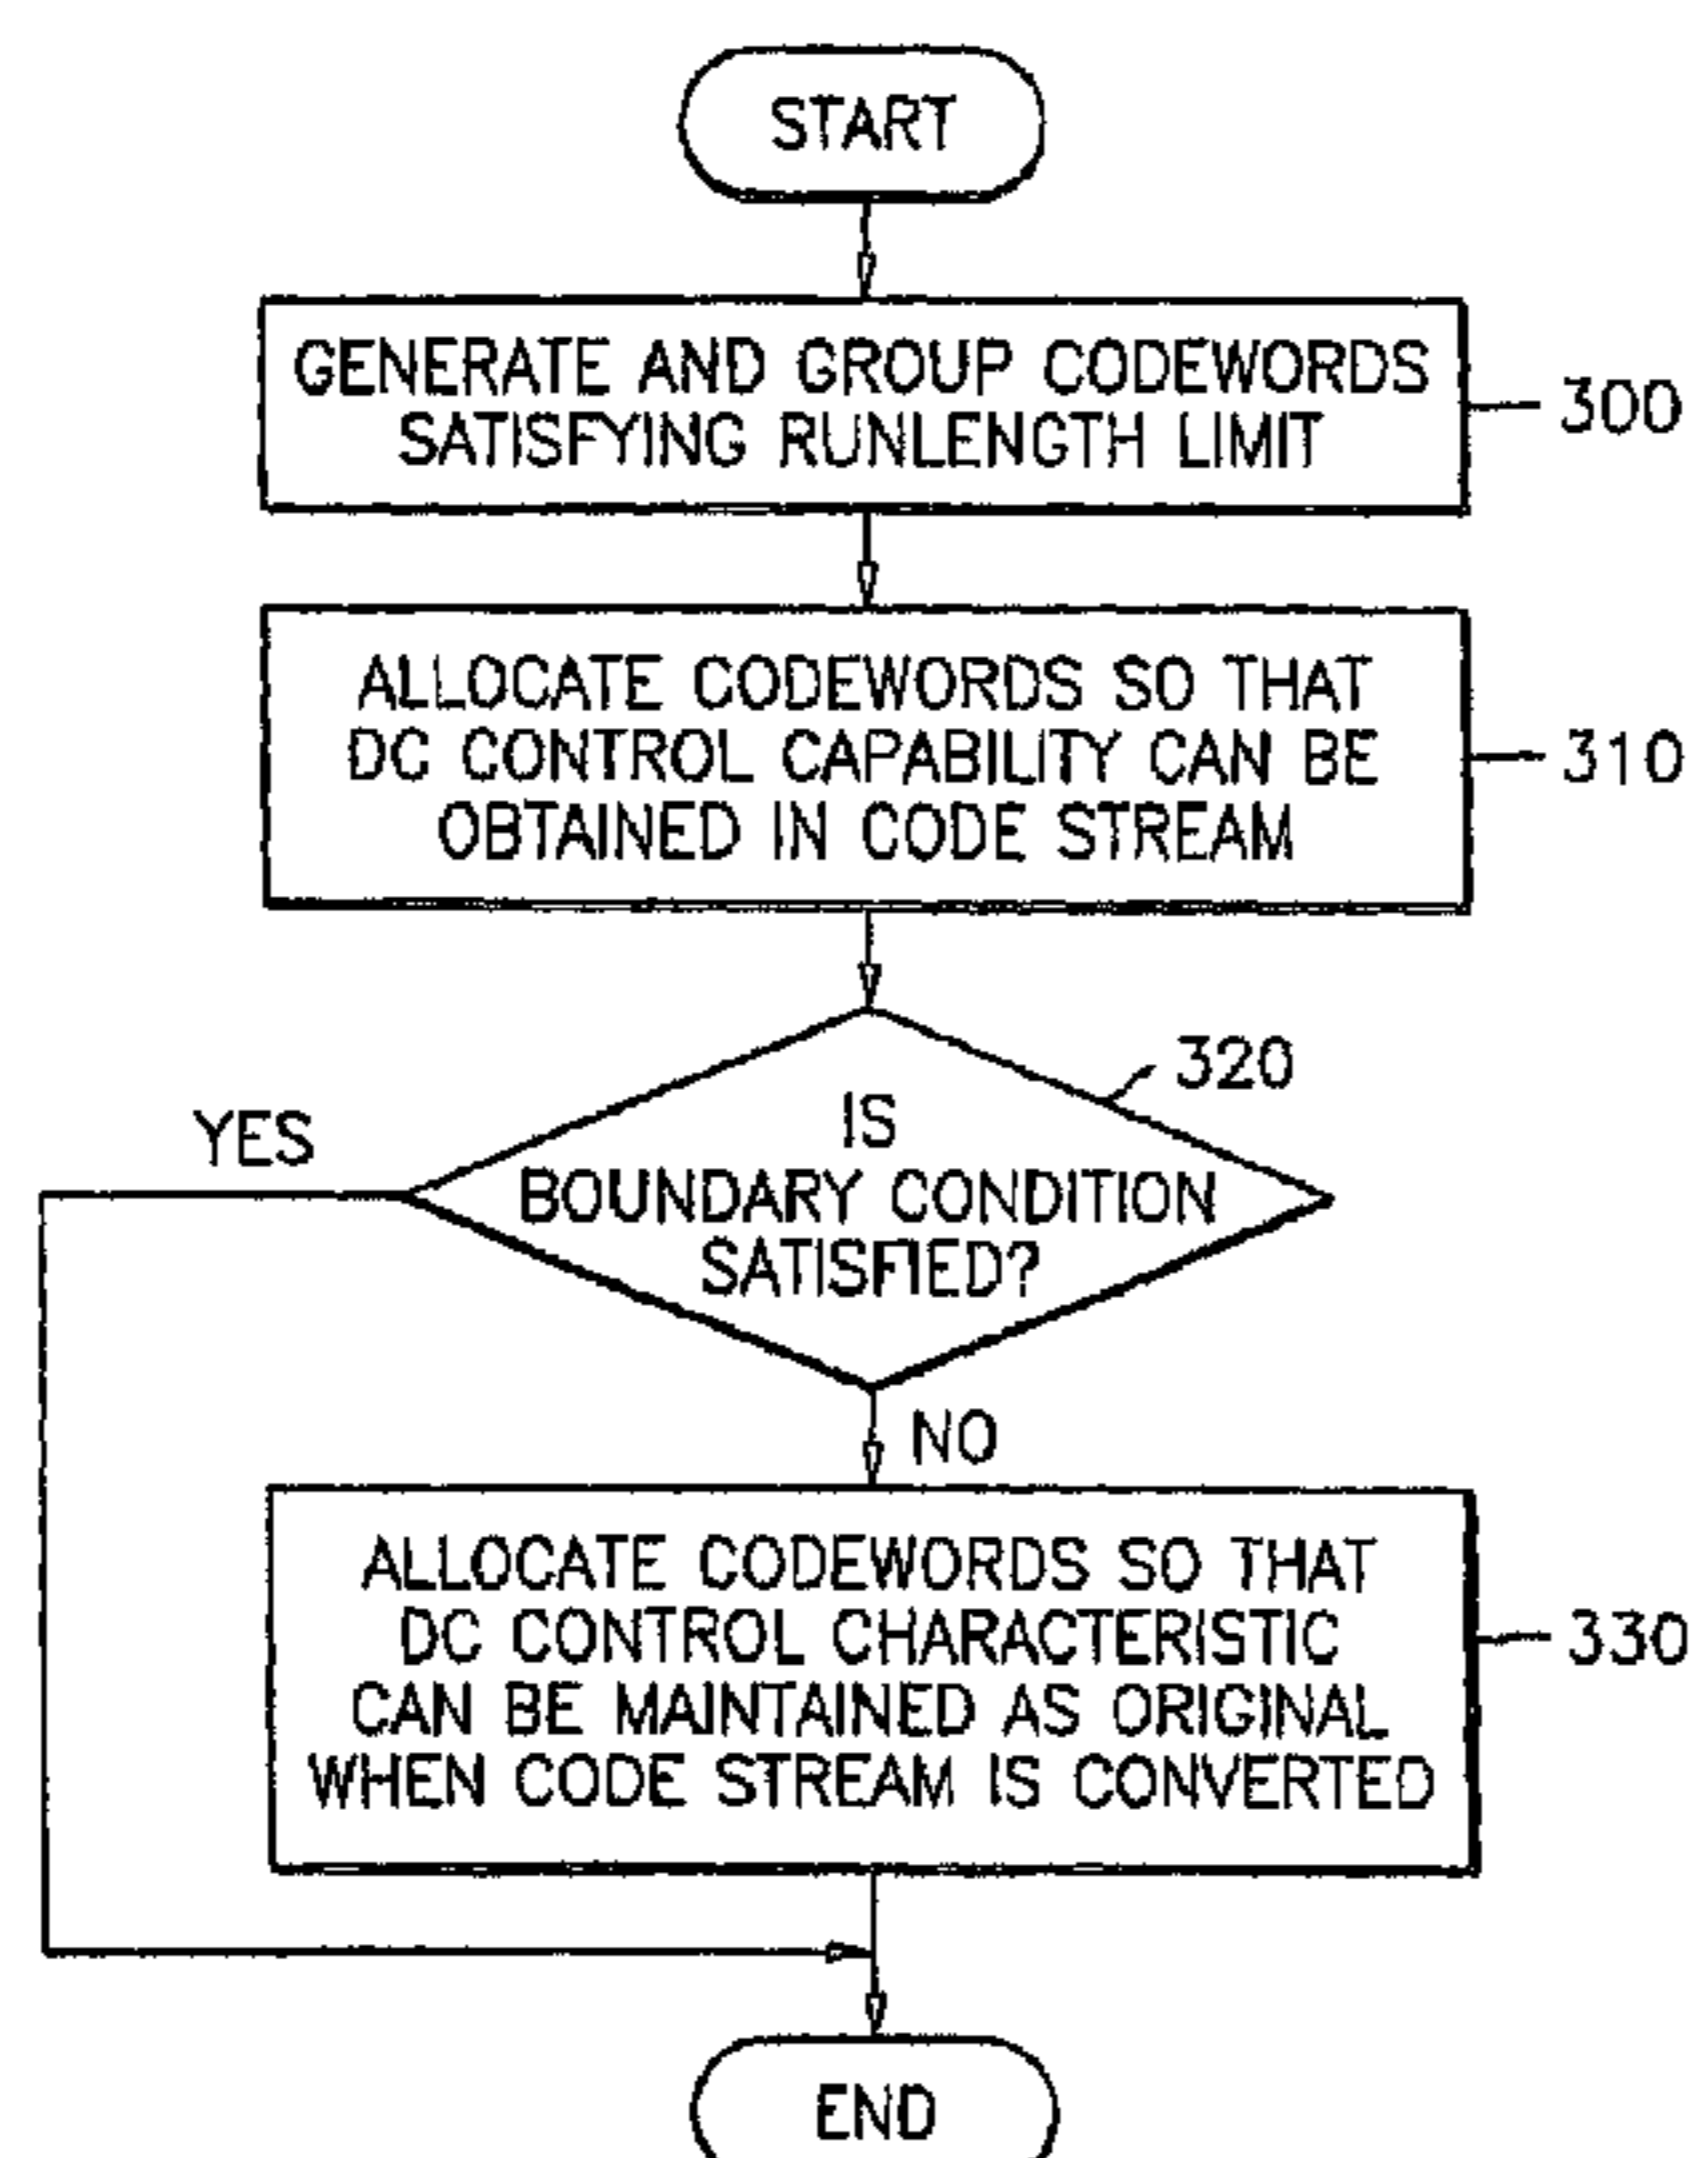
START

GENERATE AND GROUP CODEWORDS SATISFYING RUNLENGTH LIMIT

300

ALLOCATE CODEWORDS SO THAT DC CONTROL CAPABILITY CAN BE OBTAINED IN CODE STREAM

310

320

IS BOUNDARY CONDITION SATISFIED?

YES

NO

ALLOCATE CODEWORDS SO THAT DC CONTROL CHARACTERISTIC CAN BE MAINTAINED AS ORIGINAL WHEN CODE STREAM IS CONVERTED

330

END